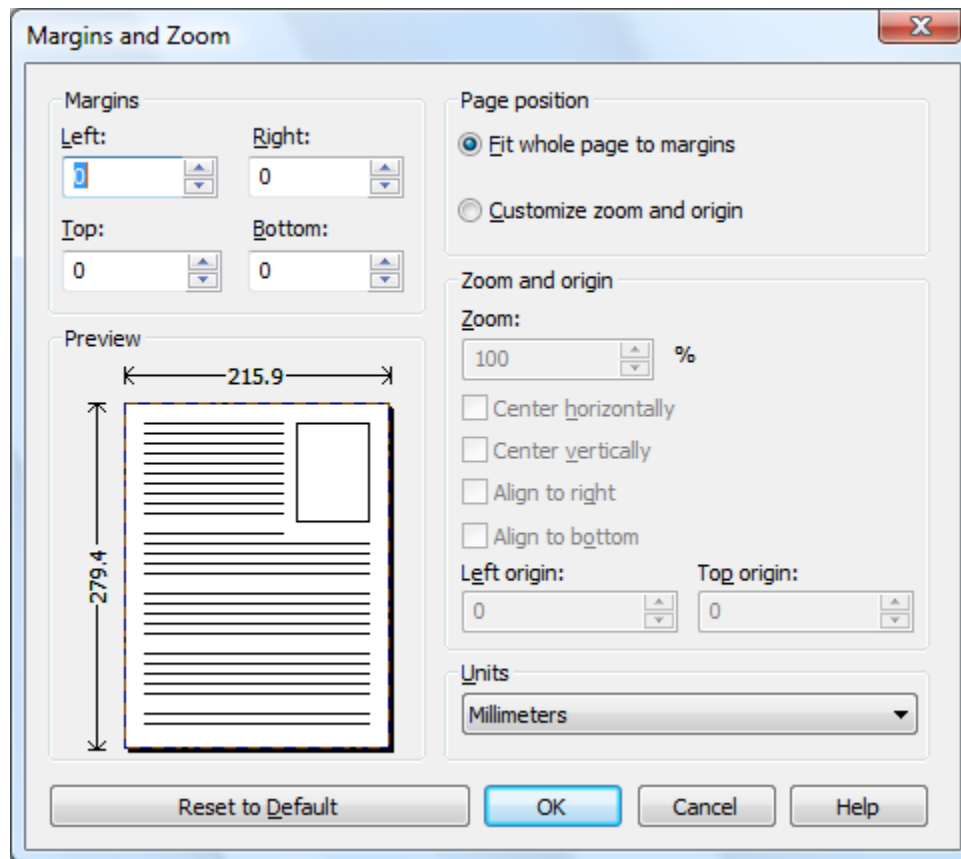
Margins and Zoom

Margins
Left:
0
Right:
0
Top:
0
Bottom:
0

Preview
215.9
279.4

Page position
Fit whole page to margins
Customize zoom and origin

Zoom and origin
Zoom:
100
%
Center horizontally
Center vertically
Align to right
Align to bottom
Left origin:
0
Top origin:
0

Units
Millimeters

Reset to Default
OK
Cancel
Help